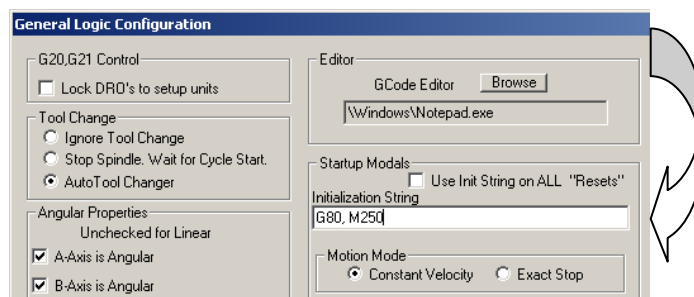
General Logic Configuration

G20,G21 Control
Lock DRO's to setup units

Tool Change
Ignore Tool Change
Stop Spindle. Wait for Cycle Start.
AutoTool Changer

Angular Properties
Unchecked for Linear
A-Axis is Angular
B-Axis is Angular

Editor
GCode Editor
Browse
\Windows\Notepad.exe

Startup Modals
Use Init String on ALL "Resets"
Initialization String
G80, M250

Motion Mode
Constant Velocity
Exact Stop